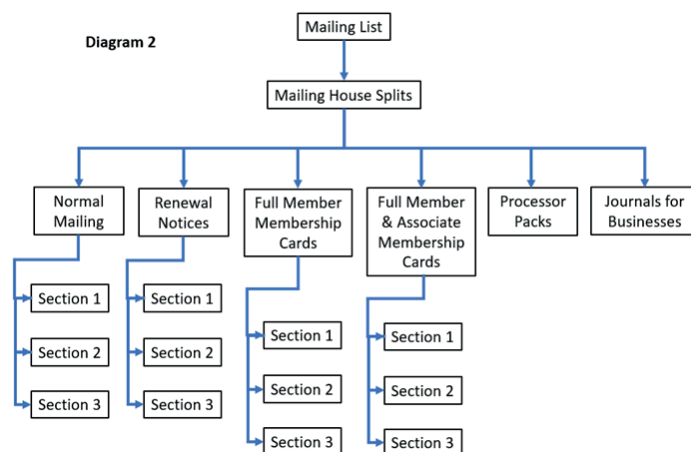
Diagram 2

Mailing List

Mailing House Splits

Normal Mailing

Section 1

Section 2

Section 3

Renewal Notices

Section 1

Section 2

Section 3

Full Member Membership Cards

Section 1

Section 2

Section 3

Full Member & Associate Membership Cards

Section 1

Section 2

Section 3

Processor Packs

Journals for Businesses